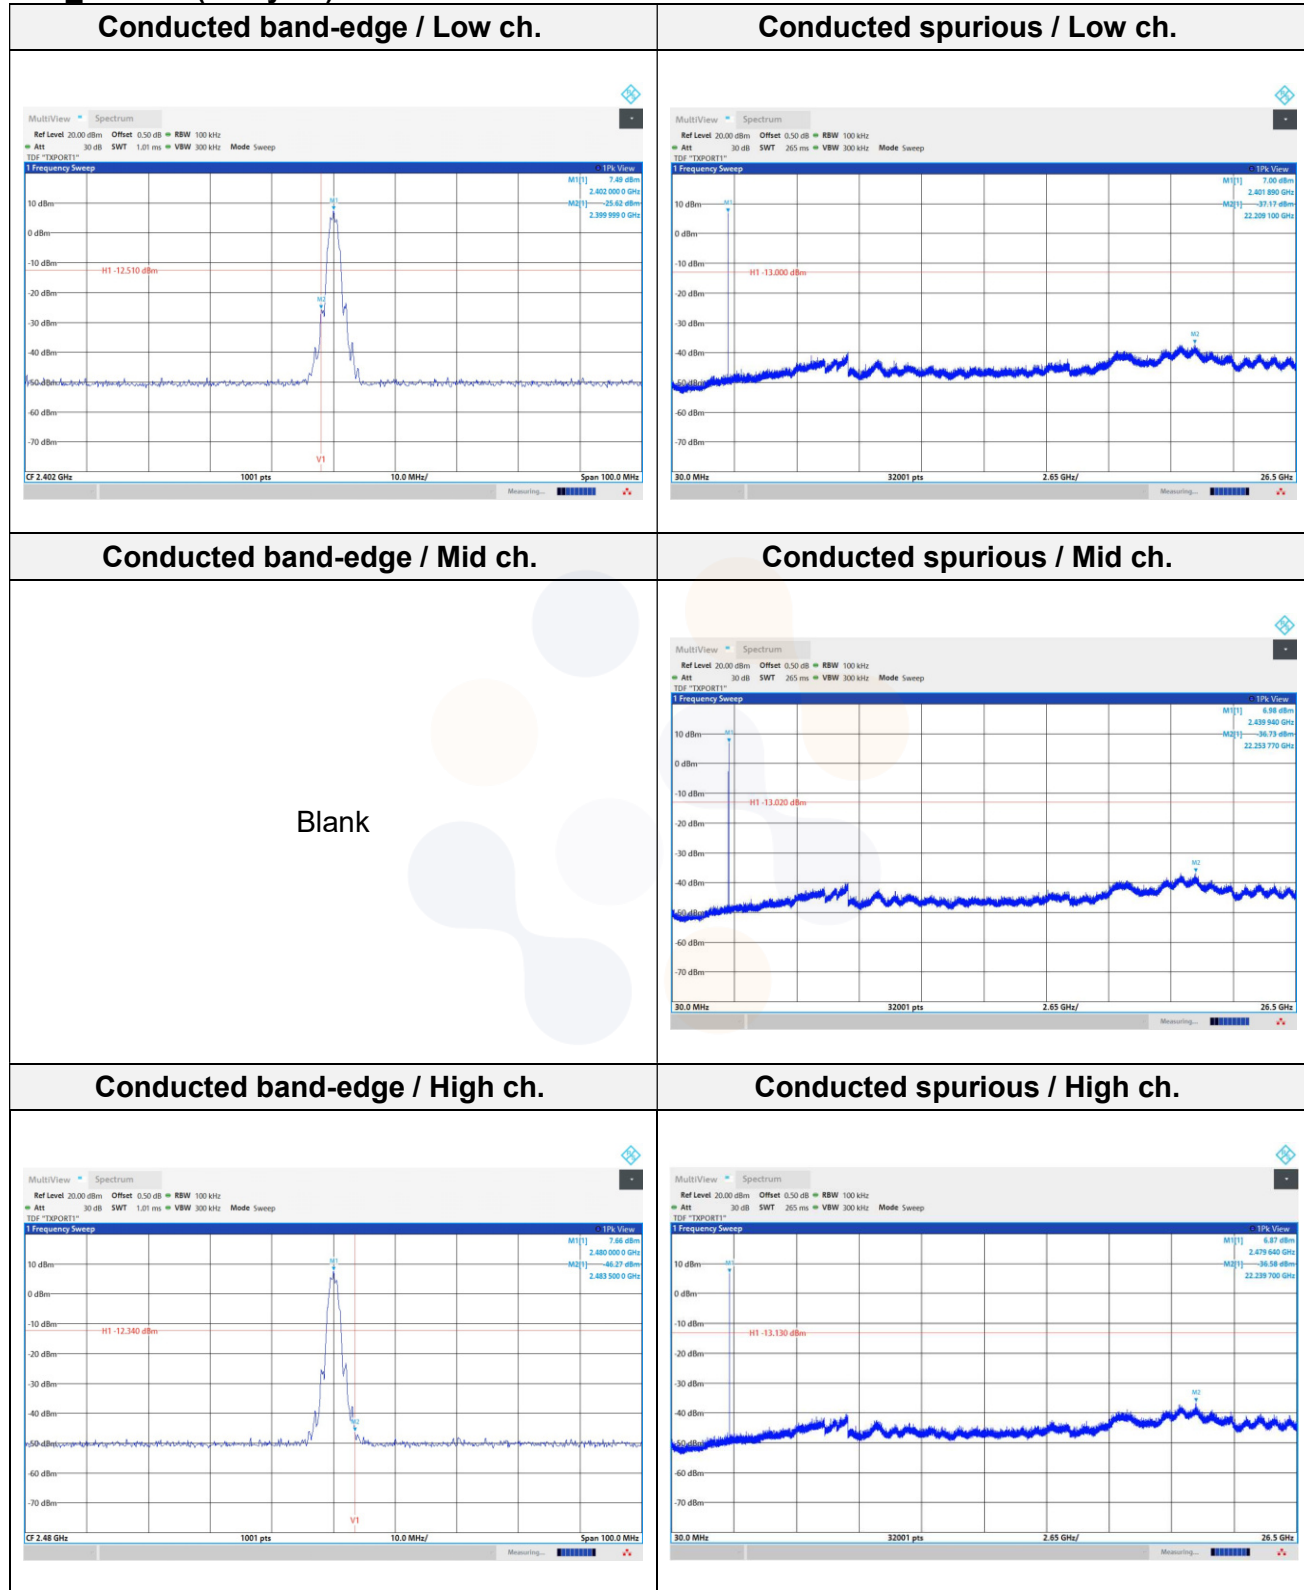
| Conducted band-edge / Low ch. | Conducted spurious / Low ch. |
|---|---|
| MultiView Spectrum Ref Level 20.00 dBm Offset 0.50 dB RBW 100 kHz Att 30 dB SWT 1.01 ms VBW 300 kHz Mode Sweep TDF "TXPORT1" 1 Frequency Sweep 1Pk View M1[1] 7.49 dBm 2.402 000 0 GHz M2[1] -25.62 dBm 2.399 999 0 GHz 10 dBm 0 dBm -10 dBm H1 -12.510 dBm -20 dBm -30 dBm -40 dBm -50 dBm -60 dBm -70 dBm M1 M2 V1 CF 2.402 GHz 1001 pts 10.0 MHz/ Span 100.0 MHz Measuring... | MultiView Spectrum Ref Level 20.00 dBm Offset 0.50 dB RBW 100 kHz Att 30 dB SWT 265 ms VBW 300 kHz Mode Sweep TDF "TXPORT1" 1 Frequency Sweep 1Pk View M1[1] 7.00 dBm 2.401 890 GHz M2[1] -37.17 dBm 22.209 100 GHz 10 dBm 0 dBm -10 dBm H1 -13.000 dBm -20 dBm -30 dBm -40 dBm -50 dBm -60 dBm -70 dBm M1 M2 30.0 MHz 32001 pts 2.65 GHz/ 26.5 GHz Measuring... |
| Conducted band-edge / Mid ch. | Conducted spurious / Mid ch. |
| Blank | MultiView Spectrum Ref Level 20.00 dBm Offset 0.50 dB RBW 100 kHz Att 30 dB SWT 265 ms VBW 300 kHz Mode Sweep TDF "TXPORT1" 1 Frequency Sweep 1Pk View M1[1] 6.98 dBm 2.439 940 GHz M2[1] -36.73 dBm 22.253 770 GHz 10 dBm 0 dBm -10 dBm H1 -13.020 dBm -20 dBm -30 dBm -40 dBm -50 dBm -60 dBm -70 dBm M1 M2 30.0 MHz 32001 pts 2.65 GHz/ 26.5 GHz Measuring... |
| Conducted band-edge / High ch. | Conducted spurious / High ch. |
| MultiView Spectrum Ref Level 20.00 dBm Offset 0.50 dB RBW 100 kHz Att 30 dB SWT 1.01 ms VBW 300 kHz Mode Sweep TDF "TXPORT1" 1 Frequency Sweep 1Pk View M1[1] 7.66 dBm 2.480 000 0 GHz M2[1] -46.27 dBm 2.483 500 0 GHz 10 dBm 0 dBm -10 dBm H1 -12.340 dBm -20 dBm -30 dBm -40 dBm -50 dBm -60 dBm -70 dBm M1 M2 V1 CF 2.48 GHz 1001 pts 10.0 MHz/ Span 100.0 MHz Measuring... | MultiView Spectrum Ref Level 20.00 dBm Offset 0.50 dB RBW 100 kHz Att 30 dB SWT 265 ms VBW 300 kHz Mode Sweep TDF "TXPORT1" 1 Frequency Sweep 1Pk View M1[1] 6.87 dBm 2.479 640 GHz M2[1] -36.58 dBm 22.239 700 GHz 10 dBm 0 dBm -10 dBm H1 -13.130 dBm -20 dBm -30 dBm -40 dBm -50 dBm -60 dBm -70 dBm M1 M2 30.0 MHz 32001 pts 2.65 GHz/ 26.5 GHz Measuring... |